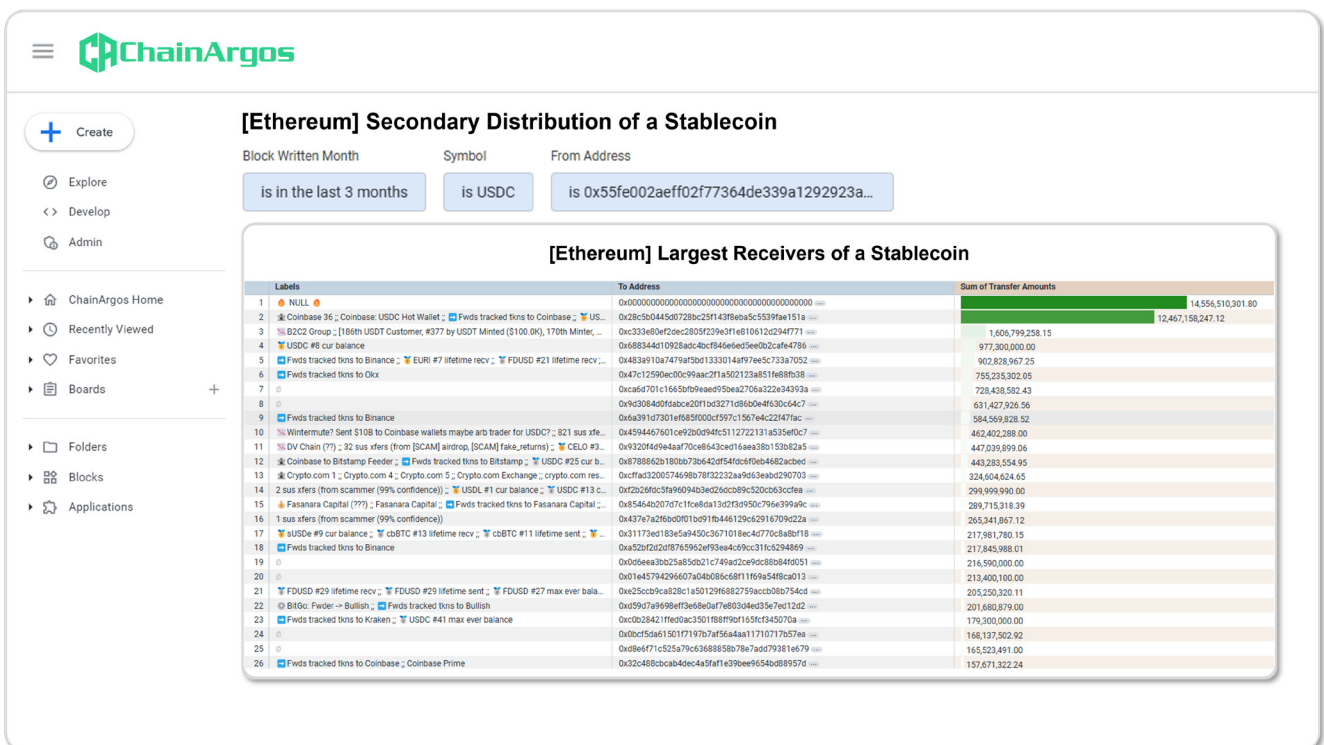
ChainArgos

Create

Explore
Develop
Admin

ChainArgos Home
Recently Viewed
Favorites
Boards +

Folders
Blocks
Applications

[Ethereum] Secondary Distribution of a Stablecoin

Block Written Month
is in the last 3 months

Symbol
is USDC

From Address
is 0x55fe002aeff02f77364de339a1292923a...

[Ethereum] Largest Receivers of a Stablecoin

| | Labels | To Address | Sum of Transfer Amounts |
|---|---|---|---|
| 1 | NULL | 0x0000000000000000000000000000000000000000 | 14,556,510,301.80 |
| 2 | Coinbase 36 ;; Coinbase: USDC Hot Wallet ;; Fwds tracked tkns to Coinbase ;; US... | 0x28c5b0445d0728bc25f143f8eba5c5539fae151a | 12,467,158,247.12 |
| 3 | B2C2 Group ;; [186th USDT Customer, #377 by USDT Minted ($100.0K), 170th Minter, ... | 0xc333e80ef2dec2805f239e3f1e810612d294f771 | 1,606,799,258.15 |
| 4 | USDC #8 cur balance | 0x688344d10928adc4bcf846e6ed5ee0b2cafe4786 | 977,300,000.00 |
| 5 | Fwds tracked tkns to Binance ;; EURI #7 lifetime recv ;; FDUSD #21 lifetime recv ;... | 0x483a910a7479af5bd1333014af97ee5c733a7052 | 902,828,967.25 |
| 6 | Fwds tracked tkns to Okx | 0x47c12590ec00c99aac2f1a502123a851fe88fb38 | 755,235,302.05 |
| 7 | ∅ | 0xca6d701c1665bfb9eaed95bea2706a322e34393a | 728,438,582.43 |
| 8 | ∅ | 0x9d3084d0fdabce20f1bd3271d86b0e4f630c64c7 | 631,427,926.56 |
| 9 | Fwds tracked tkns to Binance | 0x6a391d7301ef685f000cf597c1567e4c22f47fac | 584,569,828.52 |
| 10 | Wintermute? Sent $10B to Coinbase wallets maybe arb trader for USDC? ;; 821 sus xfe... | 0x4594467601ce92b0d94fc5112722131a535ef0c7 | 462,402,288.00 |
| 11 | DV Chain (??) ;; 32 sus xfers (from [SCAM] airdrop, [SCAM] fake_returns) ;; CELO #3... | 0x9320f4d9e4aaf70ce8643ced16aea38b153b82a5 | 447,039,899.06 |
| 12 | Coinbase to Bitstamp Feeder ;; Fwds tracked tkns to Bitstamp ;; USDC #25 cur b... | 0x8788862b180bb73b642df54fdc6f0eb4682acbed | 443,283,554.95 |
| 13 | Crypto.com 1 ;; Crypto.com 4 ;; Crypto.com 5 ;; Crypto.com Exchange ;; crypto.com res... | 0xcffad3200574698b78f32232aa9d63eabd290703 | 324,604,624.65 |
| 14 | 2 sus xfers (from scammer (99% confidence)) ;; USDL #1 cur balance ;; USDC #13 c... | 0xf2b26fdc5fa96094b3ed26dcb89c520cb63ccfea | 299,999,990.00 |
| 15 | Fasanara Capital (???) ;; Fasanara Capital ;; Fwds tracked tkns to Fasanara Capital ;... | 0x85464b207d7c1fce8da13d2f3d950c796e399a9c | 289,715,318.39 |
| 16 | 1 sus xfers (from scammer (99% confidence)) | 0x437e7a2f6bd0f01bd91fb446129c62916709d22a | 265,341,867.12 |
| 17 | sUSDe #9 cur balance ;; cbBTC #13 lifetime recv ;; cbBTC #11 lifetime sent ;; ... | 0x31173ed183e5a9450c3671018ec4d770c8a8bf18 | 217,981,780.15 |
| 18 | Fwds tracked tkns to Binance | 0xa52bf2d2df8765962ef93ea4c69cc31fc6294869 | 217,845,988.01 |
| 19 | ∅ | 0x0d6eea3bb25a85db21c749ad2ce9dc88b84fd051 | 216,590,000.00 |
| 20 | ∅ | 0x01e45794296607a04b086c68f11f69a54f8ca013 | 213,400,100.00 |
| 21 | FDUSD #29 lifetime recv ;; FDUSD #29 lifetime sent ;; FDUSD #27 max ever bala... | 0xe25ccb9ca828c1a50129f6882759accb08b754cd | 205,250,320.11 |
| 22 | BitGo: Fwder -> Bullish ;; Fwds tracked tkns to Bullish | 0xd59d7a9698eff3e68e0af7e803d4ed35e7ed12d2 | 201,680,879.00 |
| 23 | Fwds tracked tkns to Kraken ;; USDC #41 max ever balance | 0xc0b28421ffed0ac3501f88ff9bf165fcf345070a | 179,300,000.00 |
| 24 | ∅ | 0x0bcf5da61501f7197b7af56a4aa11710717b57ea | 168,137,502.92 |
| 25 | ∅ | 0xd8e6f71c525a79c63688858b78e7add79381e679 | 165,523,491.00 |
| 26 | Fwds tracked tkns to Coinbase ;; Coinbase Prime | 0x32c488cbcab4dec4a5faf1e39bee9654bd88957d | 157,671,322.24 |